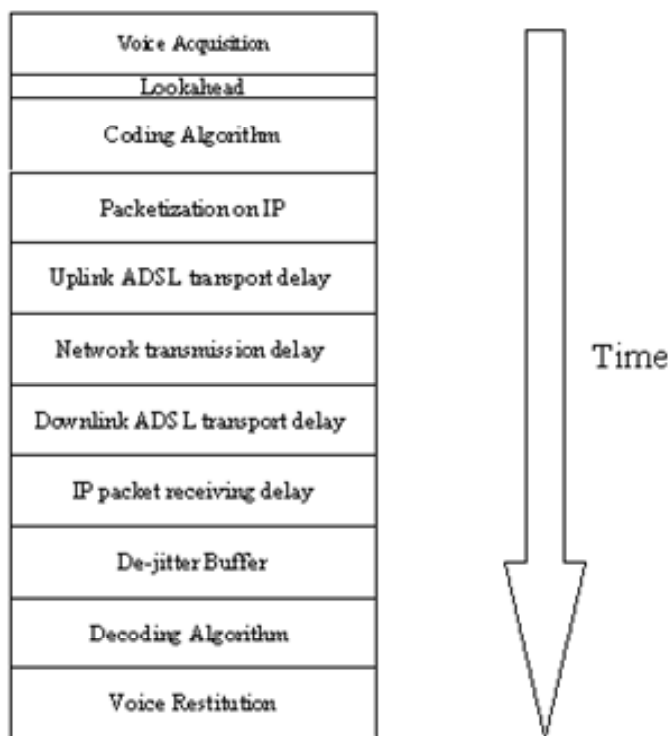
Voice Acquisition
Lookahead
Coding Algorithm
Packetization on IP
Uplink ADSL transport delay
Network transmission delay
Downlink ADSL transport delay
IP packet receiving delay
De-jitter Buffer
Decoding Algorithm
Voice Restitution

Time